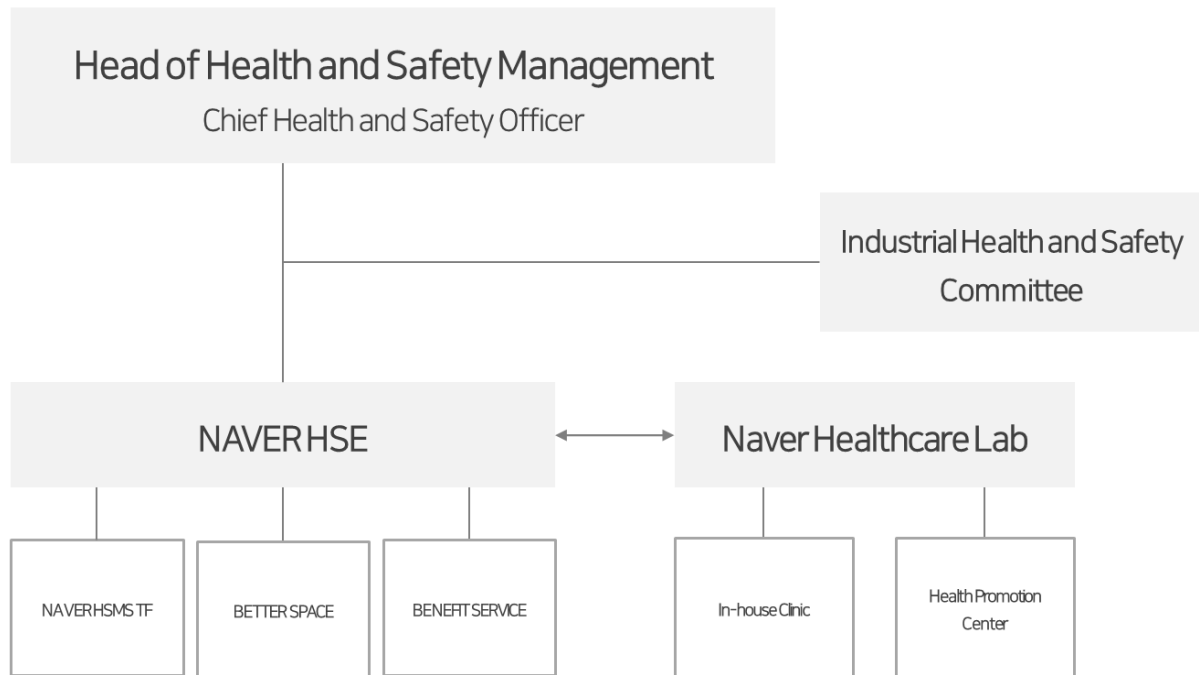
Head of Health and Safety Management
Chief Health and Safety Officer

Industrial Health and Safety Committee

NAVER HSE

Naver Healthcare Lab

NAVER HSMS TF

BETTER SPACE

BENEFIT SERVICE

In-house Clinic

Health Promotion Center